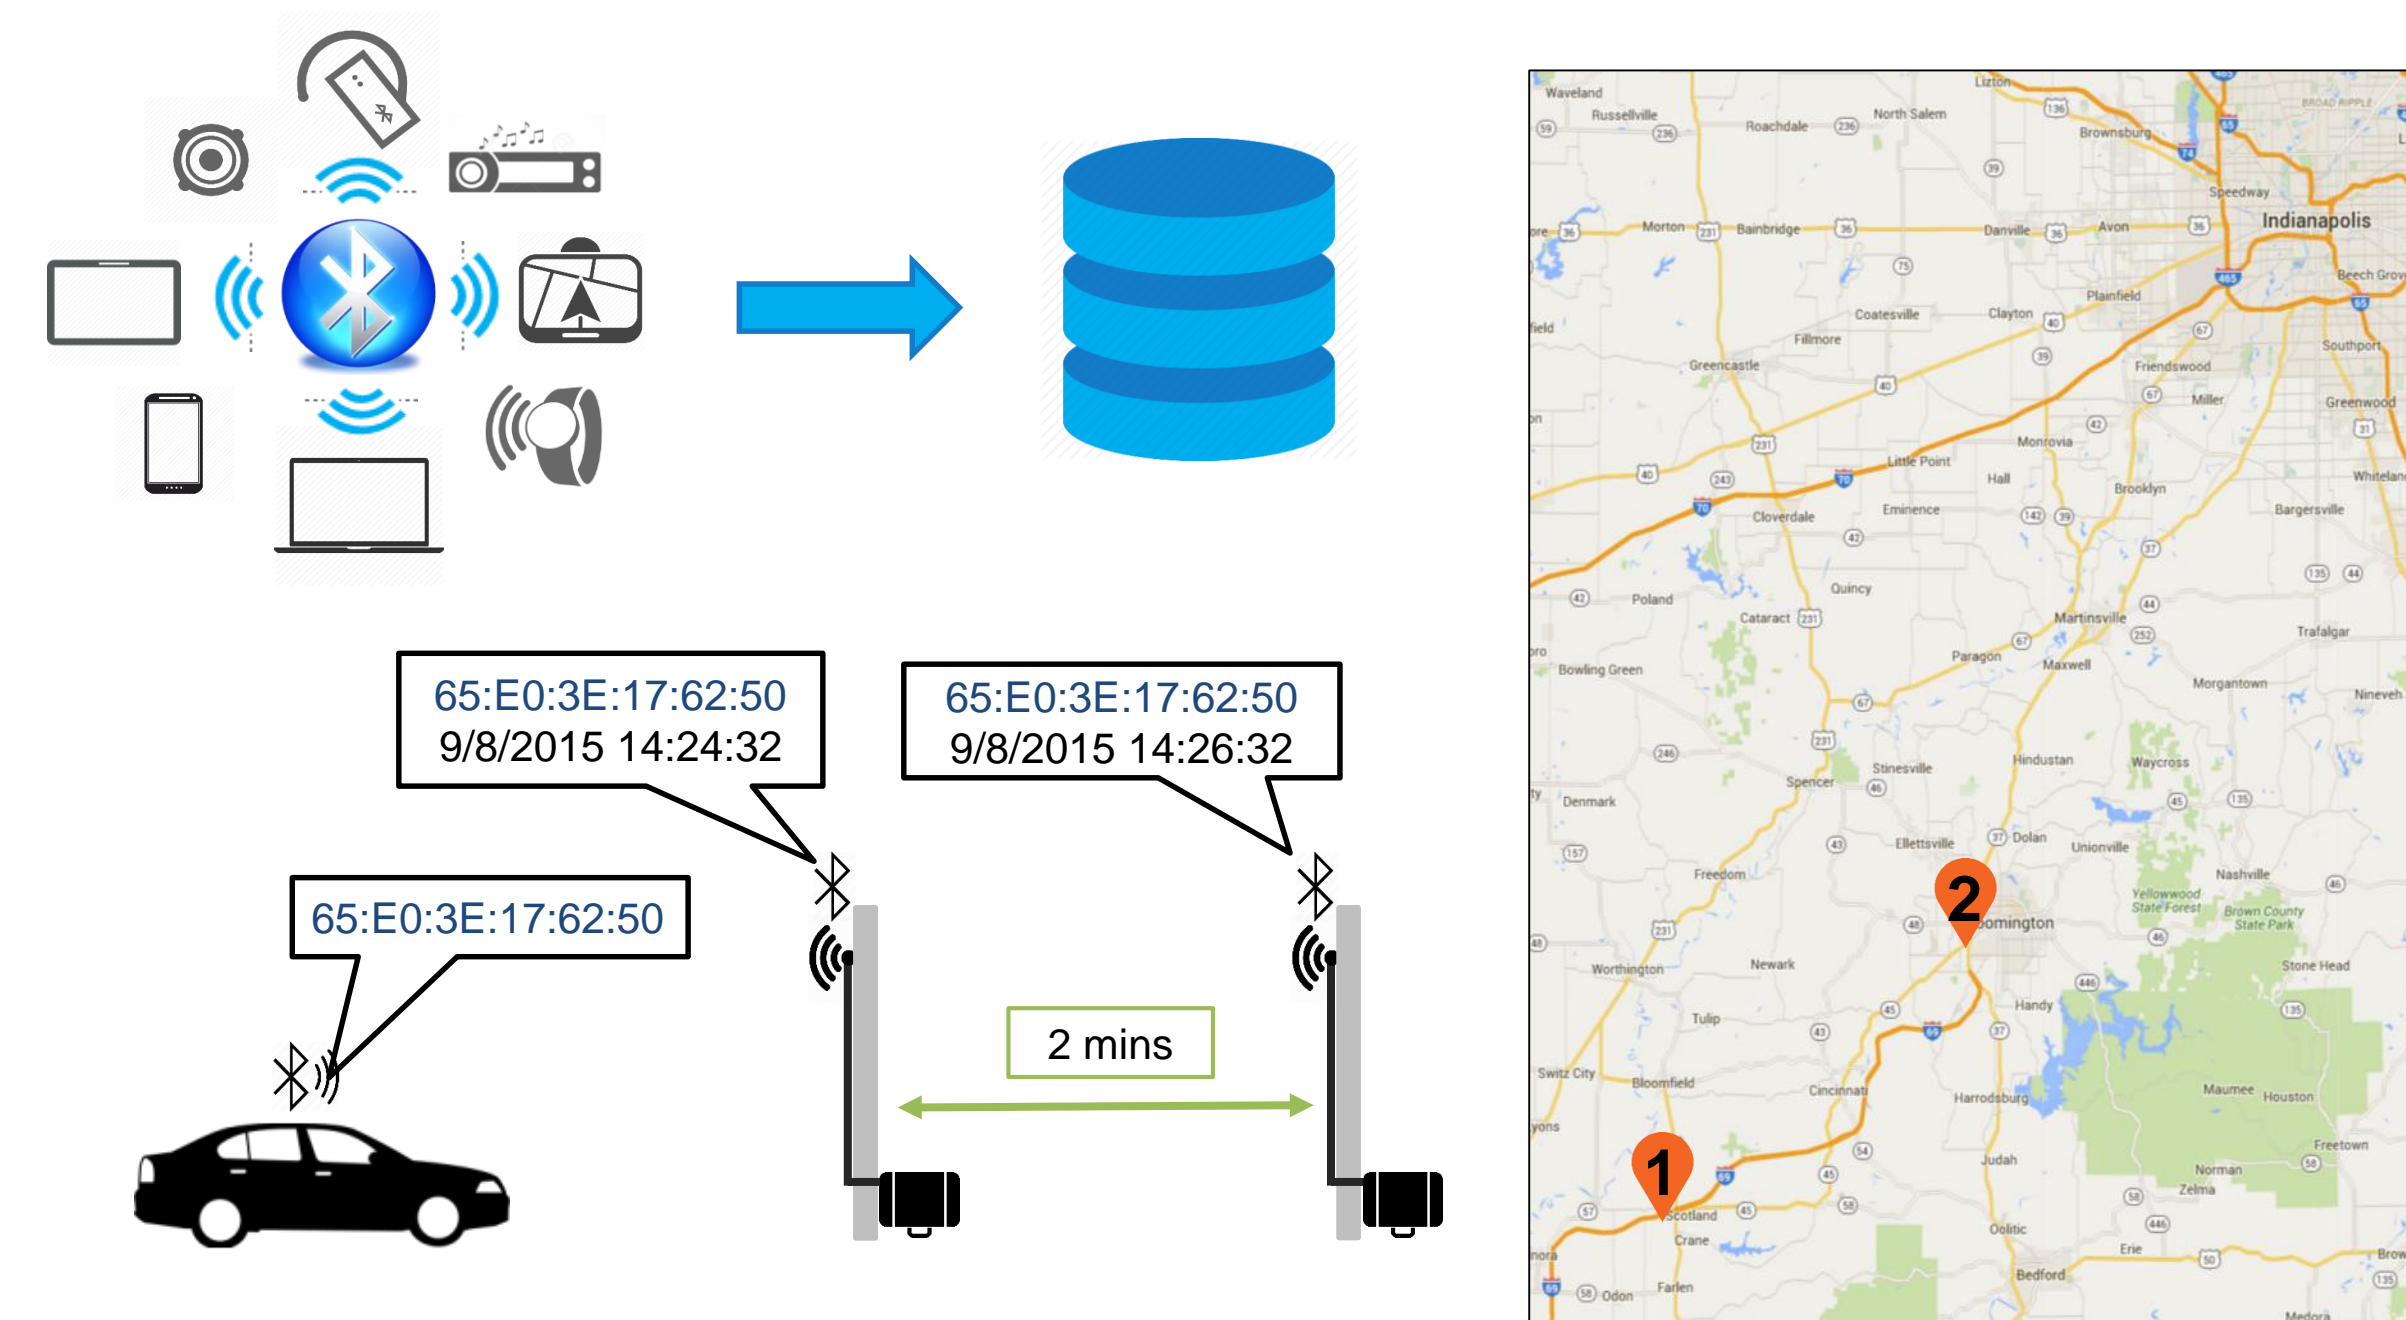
65:E0:3E:17:62:50
9/8/2015 14:24:32

65:E0:3E:17:62:50
9/8/2015 14:26:32

65:E0:3E:17:62:50

2 mins

Waveland
Russellville
Roachdale
North Salem
Lizton
Brownsburg
Speedway
Indianapolis
Morton
Bainbridge
Danville
Avon
Beech Grove
Plainfield
Coatesville
Clayton
Fillmore
Greencastle
Southport
Friendswood
Miller
Greenwood
Monrovia
Little Point
Hall
Brooklyn
Whiteland
Cloverdale
Eminence
Bargersville
Quincy
Poland
Cataract
Martinsville
Trafalgar
Bowling Green
Paragon
Maxwell
Morgantown
Nineveh
Hindustan
Waycross
Stinesville
Spencer
Denmark
Ellettsville
Dolan
Unionville
Freedom
Nashville
Yellowwood State Forest
Brown County State Park
2
omington
Worthington
Newark
Stone Head
Handy
Tulip
Switz City
Bloomfield
Cincinnati
Harrodsburg
Maumee
Houston
Freetown
Judah
Norman
Zelma
1
Scotland
Crane
Oolitic
Erie
Bedford
Odon
Farlen
Medora